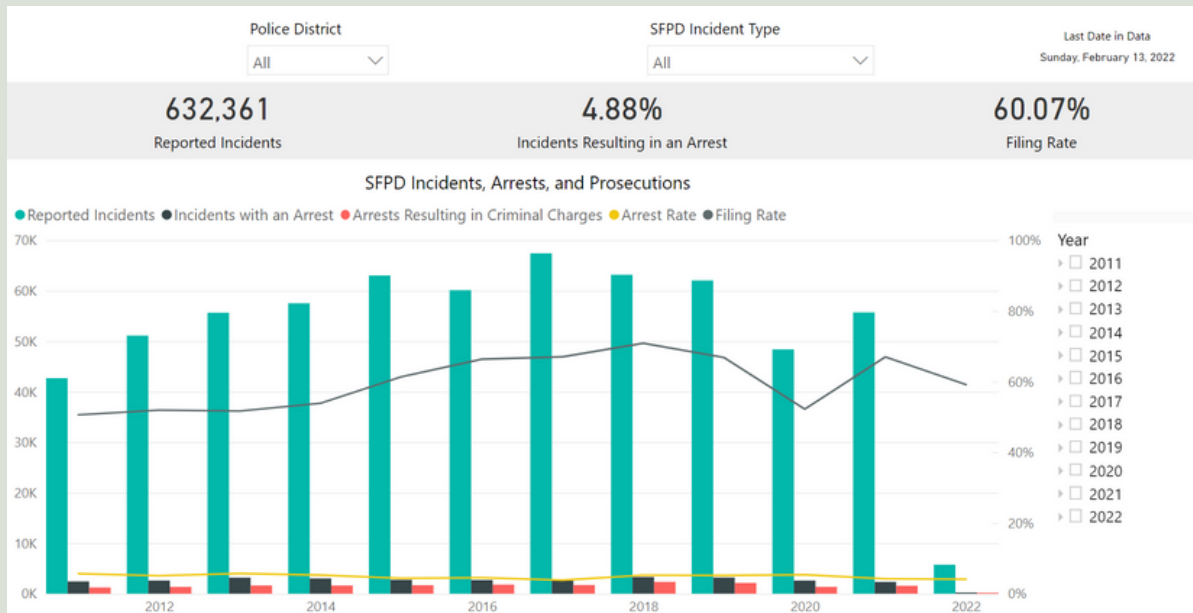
Police District
All

SFPD Incident Type
All

Last Date in Data
Sunday, February 13, 2022

632,361
Reported Incidents

4.88%
Incidents Resulting in an Arrest

60.07%
Filing Rate

SFPD Incidents, Arrests, and Prosecutions

Reported Incidents Incidents with an Arrest Arrests Resulting in Criminal Charges Arrest Rate Filing Rate

70K
60K
50K
40K
30K
20K
10K
0K

100%
80%
60%
40%
20%
0%

2012
2014
2016
2018
2020
2022

Year
2011
2012
2013
2014
2015
2016
2017
2018
2019
2020
2021
2022